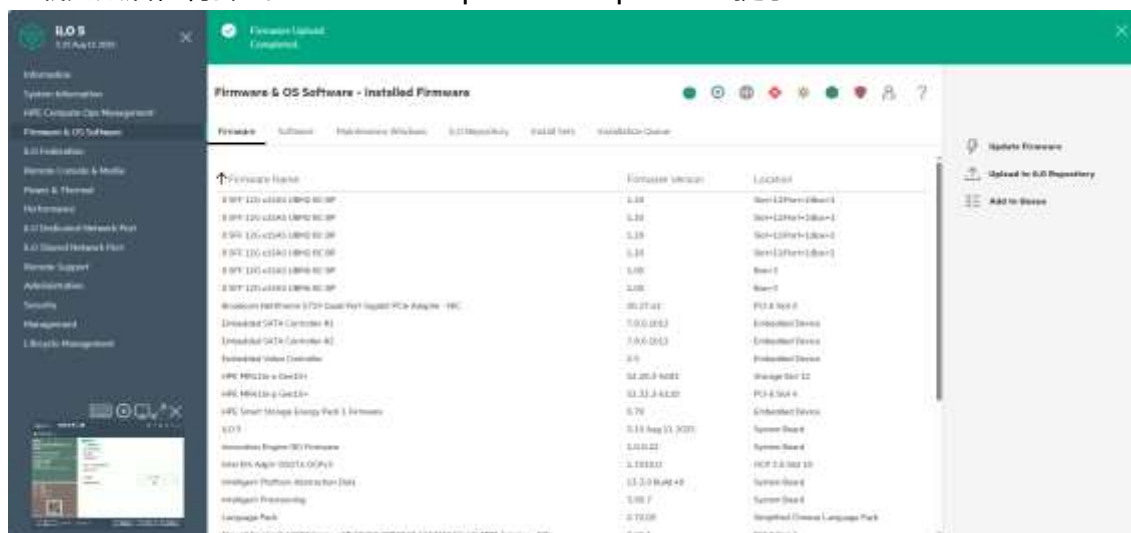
iLO 5
2.33 Aug 11 2020

Information
System Information
HPE Compute Ops Management
Firmware & OS Software
iLO Federation
Remote Console & Media
Power & Thermal
Performance
iLO Dedicated Network Port
iLO Shared Network Port
Remote Support
Administration
Security
Management
Lifecycle Management

Firmware Upload
Completed.

Firmware & OS Software - Installed Firmware

Firmware Software Maintenance Windows iLO Repository Install Sets Installation Queue

| ↑Firmware Name | Firmware Version | Location |
|---|---|---|
| 8 SFF 12G x1U4S UBM2 BC BP | 1.20 | Slot=12:Port=1:Box=1 |
| 8 SFF 12G x1U4S UBM2 BC BP | 1.20 | Slot=12:Port=1:Box=1 |
| 8 SFF 12G x1U4S UBM2 BC BP | 1.20 | Slot=12:Port=1:Box=1 |
| 8 SFF 12G x1U4S UBM2 BC BP | 1.20 | Slot=12:Port=1:Box=1 |
| 8 SFF 12G x1U4S UBM2 BC BP | 1.00 | Box=1 |
| 8 SFF 12G x1U4S UBM6 BC BP | 1.00 | Box=1 |
| Broadcom NetXtreme 5719 Dual Port Gigabit PCIe Adapter - NIC | 20.27.41 | PCI-E Slot 8 |
| Embedded SATA Controller #1 | 7.0.0.1012 | Embedded Device |
| Embedded SATA Controller #2 | 7.0.0.1012 | Embedded Device |
| Embedded Video Controller | 2.5 | Embedded Device |
| HPE MR416i-a Gen10+ | 52.20.3-4081 | Storage Slot 12 |
| HPE MR416i-p Gen10+ | 52.22.3-4130 | PCI-E Slot 4 |
| HPE Smart Storage Energy Pack 1 Firmware | 0.70 | Embedded Device |
| iLO 5 | 2.33 Aug 11 2020 | System Board |
| Innovation Engine (IE) Firmware | 1.0.0.22 | System Board |
| Intel RA Agilx 3S0ZA OCPv3 | 1.2103.0 | OCP 3.0 Slot 10 |
| Intelligent Platform Abstraction Data | 13.2.0 Build 40 | System Board |
| Intelligent Provisioning | 3.50.7 | System Board |
| Language Pack | 2.73.00 | Simplified Chinese Language Pack |

Update Firmware
Upload to iLO Repository
Add to Queue